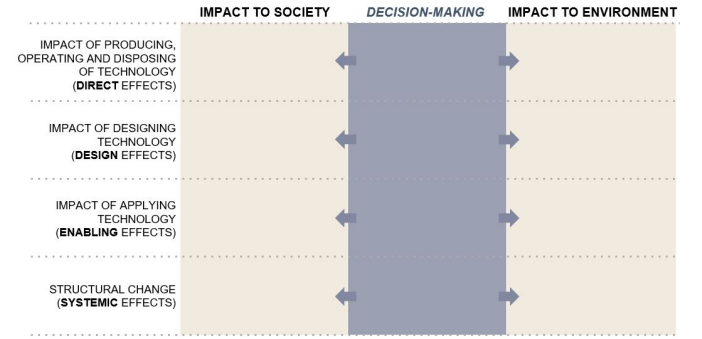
| | IMPACT TO SOCIETY | *DECISION-MAKING* | IMPACT TO ENVIRONMENT |
|---|---|---|---|
| IMPACT OF PRODUCING, OPERATING AND DISPOSING OF TECHNOLOGY (**DIRECT** EFFECTS) | | | |
| IMPACT OF DESIGNING TECHNOLOGY (**DESIGN** EFFECTS) | | | |
| IMPACT OF APPLYING TECHNOLOGY (**ENABLING** EFFECTS) | | | |
| STRUCTURAL CHANGE (**SYSTEMIC** EFFECTS) | | | |